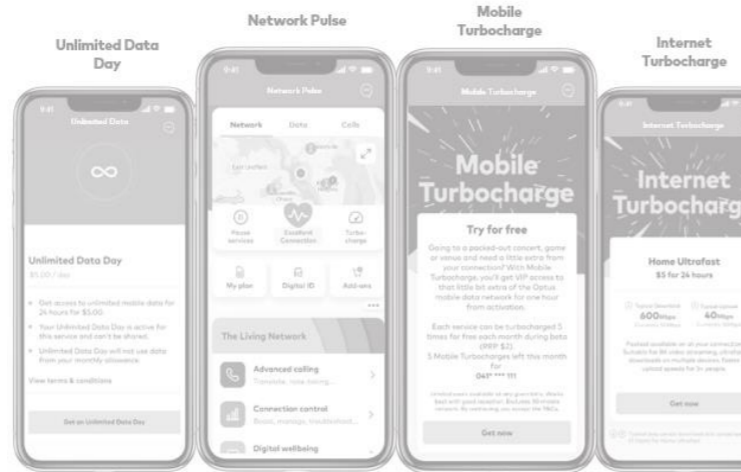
Unlimited Data Day

Network Pulse

Mobile Turbocharge

Internet Turbocharge

9:41

Unlimited Data

Unlimited Data Day

$5.00 / day

Get access to unlimited mobile data for 24 hours for $5.00

Your Unlimited Data Day is active for this service and can't be shared.

Unlimited Data Day will not use data from your monthly allowance.

View terms & conditions

Get an Unlimited Data Day

9:41

Network Pulse

Network

Data

Calls

Pause services

Excellent Connection

Turbocharge

My plan

Digital ID

Add-ons

The Living Network

Advanced calling

Translate, now hiring...

Connection control

Boost, manage, troubleshoot...

Digital wellbeing

9:41

Mobile Turbocharge

Mobile Turbocharge

Try for free

Going to a packed-out concert, game or venue and need a little extra from your connection? With Mobile Turbocharge, you'll get VIP access to that little bit extra of the Optus mobile data network for one hour from activation.

Each service can be turbocharged 5 times for free each month during beta (RRP $2)

5 Mobile Turbocharges left this month for

04** *** 111

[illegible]

Get now

9:41

Internet Turbocharge

Internet Turbocharg

Home Ultrafast

$5 for 24 hours

600Mbps

40Mbps

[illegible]

Get now

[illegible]